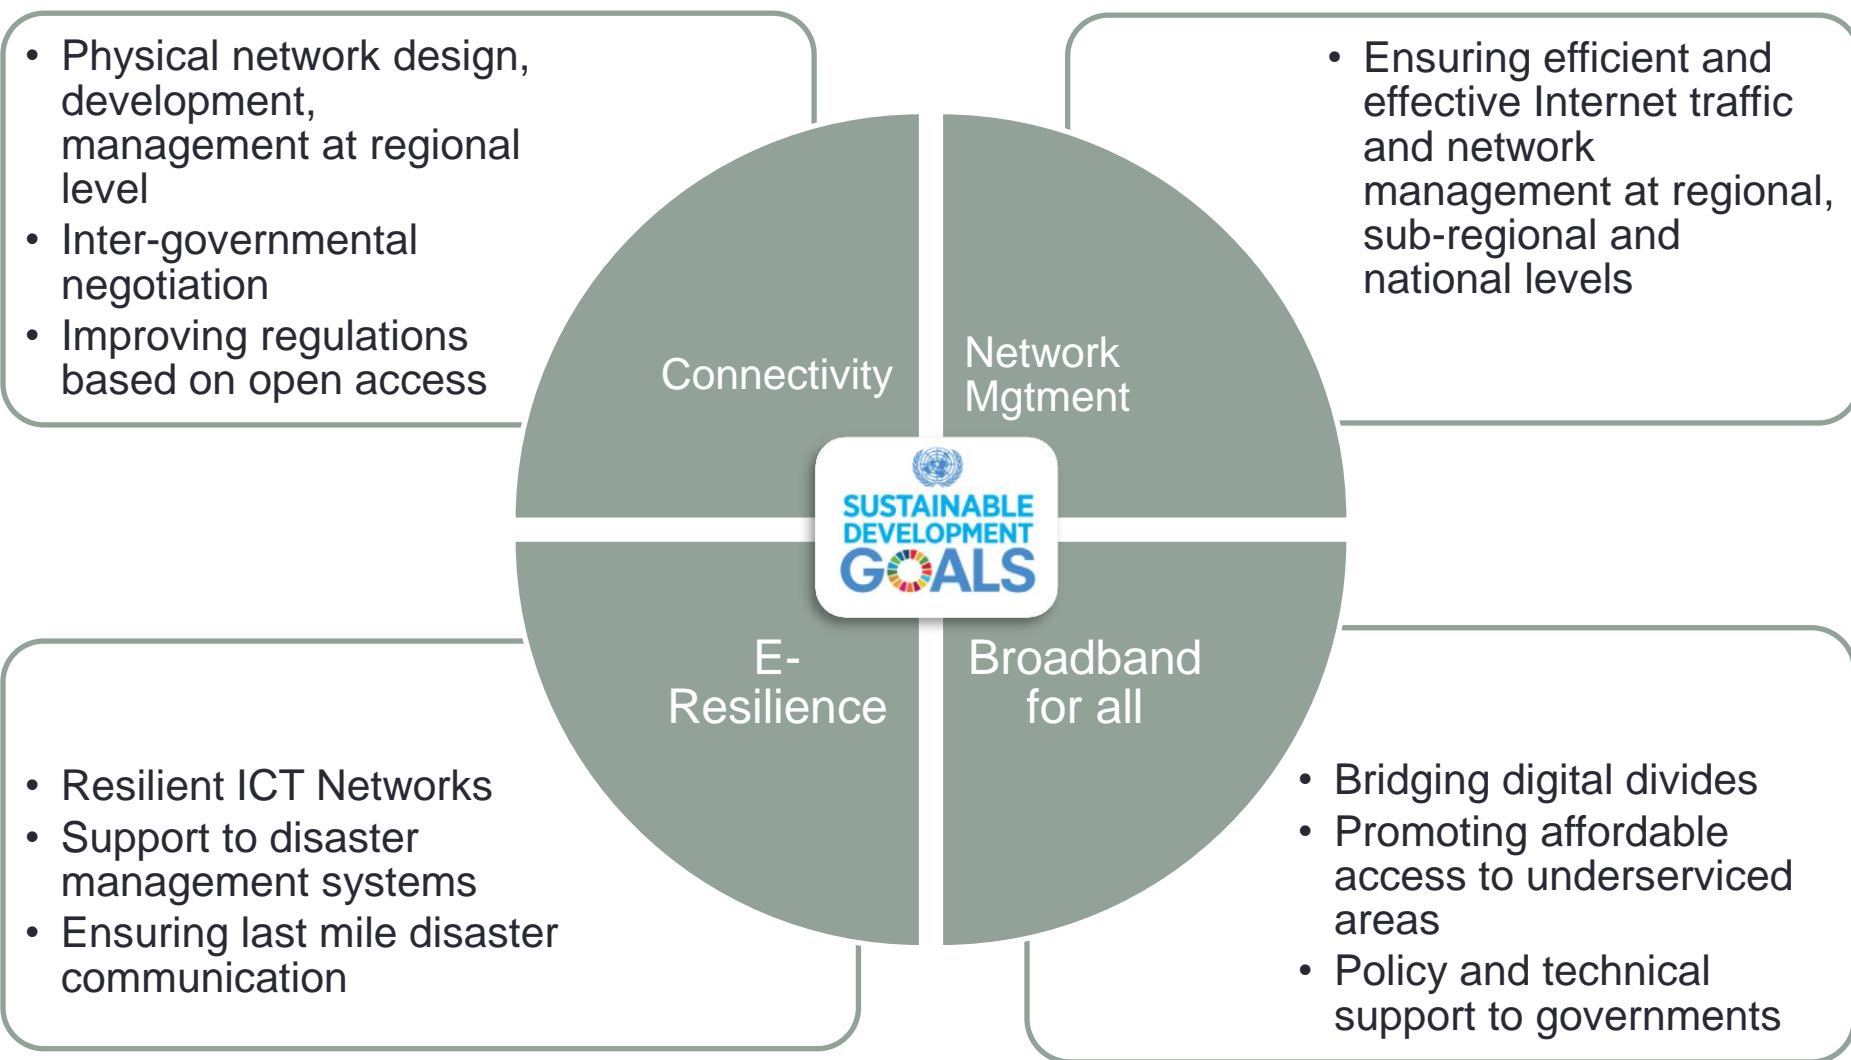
• Physical network design, development, management at regional level
• Inter-governmental negotiation
• Improving regulations based on open access

• Ensuring efficient and effective Internet traffic and network management at regional, sub-regional and national levels

Connectivity

Network Mgtment

SUSTAINABLE DEVELOPMENT GOALS

E-Resilience

Broadband for all

• Resilient ICT Networks
• Support to disaster management systems
• Ensuring last mile disaster communication

• Bridging digital divides
• Promoting affordable access to underserviced areas
• Policy and technical support to governments